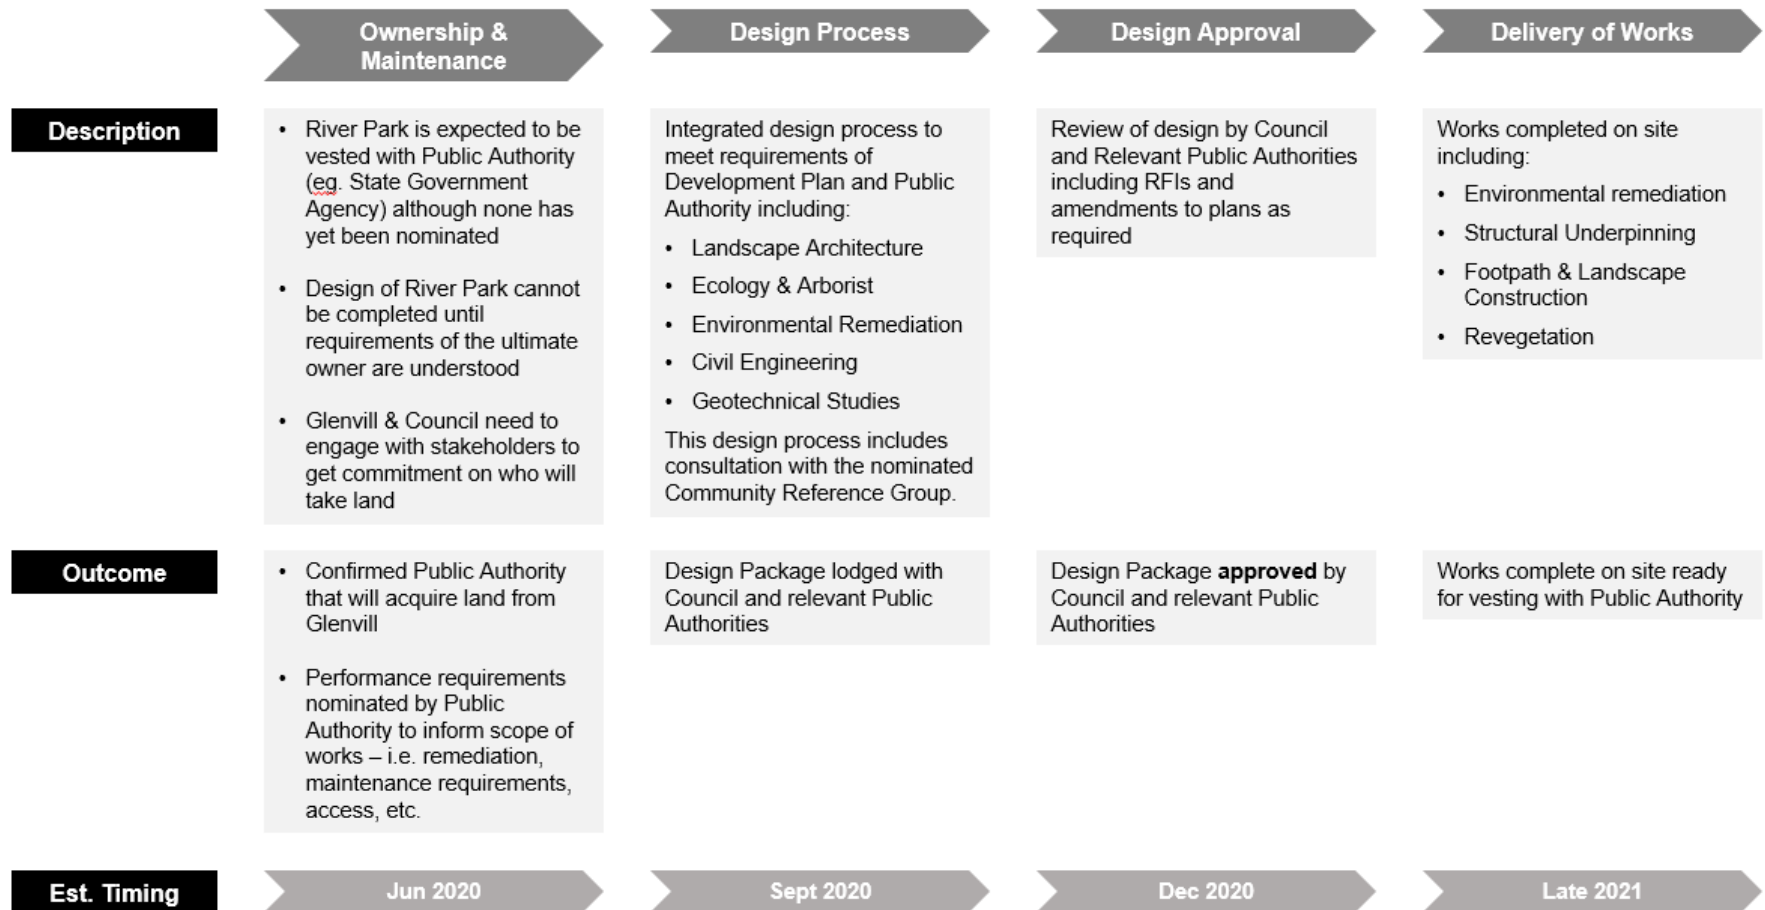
| | Ownership & Maintenance | Design Process | Design Approval | Delivery of Works |
|---|---|---|---|---|
| Description | • River Park is expected to be vested with Public Authority (eg. State Government Agency) although none has yet been nominated<br>• Design of River Park cannot be completed until requirements of the ultimate owner are understood<br>• Glenvill & Council need to engage with stakeholders to get commitment on who will take land | Integrated design process to meet requirements of Development Plan and Public Authority including:<br>• Landscape Architecture<br>• Ecology & Arborist<br>• Environmental Remediation<br>• Civil Engineering<br>• Geotechnical Studies<br>This design process includes consultation with the nominated Community Reference Group. | Review of design by Council and Relevant Public Authorities including RFIs and amendments to plans as required | Works completed on site including:<br>• Environmental remediation<br>• Structural Underpinning<br>• Footpath & Landscape Construction<br>• Revegetation |
| Outcome | • Confirmed Public Authority that will acquire land from Glenvill<br>• Performance requirements nominated by Public Authority to inform scope of works – i.e. remediation, maintenance requirements, access, etc. | Design Package lodged with Council and relevant Public Authorities | Design Package **approved** by Council and relevant Public Authorities | Works complete on site ready for vesting with Public Authority |
| Est. Timing | Jun 2020 | Sept 2020 | Dec 2020 | Late 2021 |